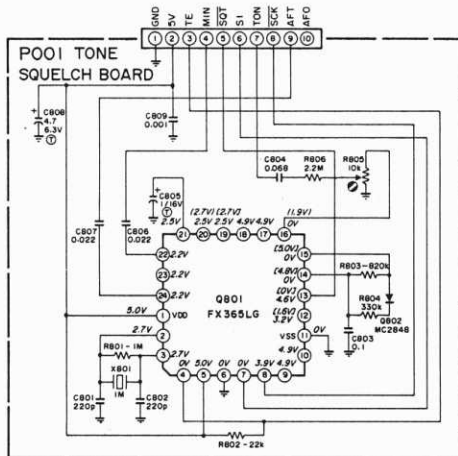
GND 5V TE MIN $\overline{SQ}$ SI TON SCK AFT AFO
1 2 3 4 5 6 7 8 9 10

P001 TONE SQUELCH BOARD

C808 4.7 6.3V T

C809 0.001

C804 0.068
R806 2.2M
R805 10k

C805 1/16V T

(2.7V) (2.7V)
2.5V 2.5V 4.9V 4.9V (1.9V)
0V

21 20 19 18 17 16

C807 0.022
C806 0.022
2.5V

22 2.2V
23 2.2V
24 2.2V

(5.0V) 0V 15
(4.8V) 0V 14
(0V) 4.6V 13
(1.5V) 3.2V 12
VSS 0V 11
4.9V 10

R803-820k
R804 330k
Q802 MC2848
C803 0.1

Q801
FX365LG

5.0V
1 VDD
2.7V
2
R801-1M
X801 1M
3 2.7V
4 0V 5 5.0V 6 0V 7 0V 8 3.9V 9 4.9V

C801 220p
C802 220p

R802-22k